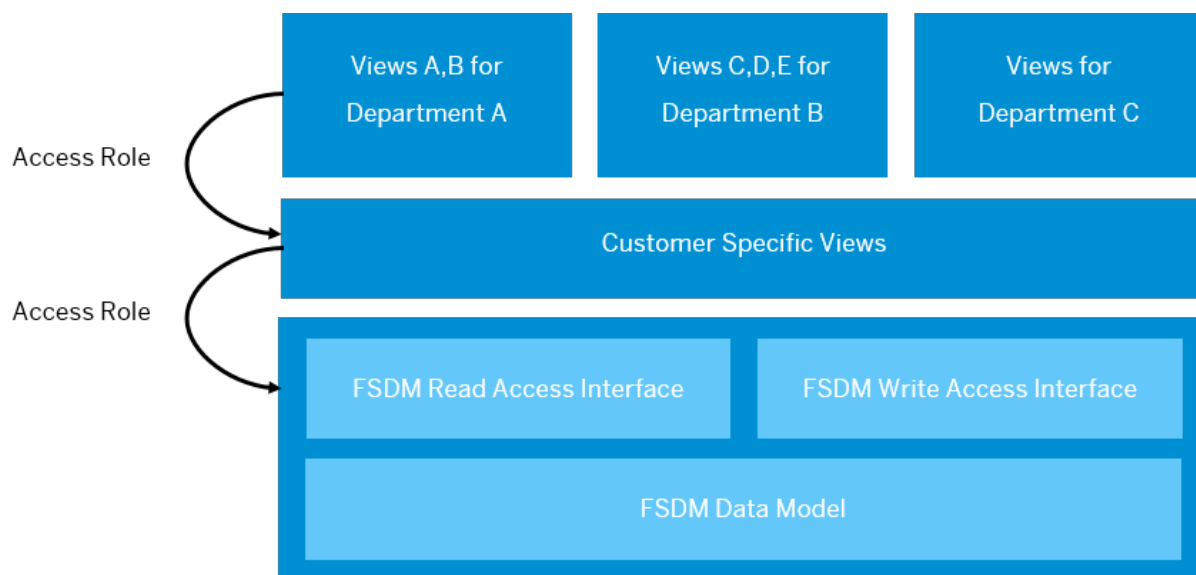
Views A,B for Department A

Views C,D,E for Department B

Views for Department C

Access Role

Customer Specific Views

Access Role

FSDM Read Access Interface

FSDM Write Access Interface

FSDM Data Model